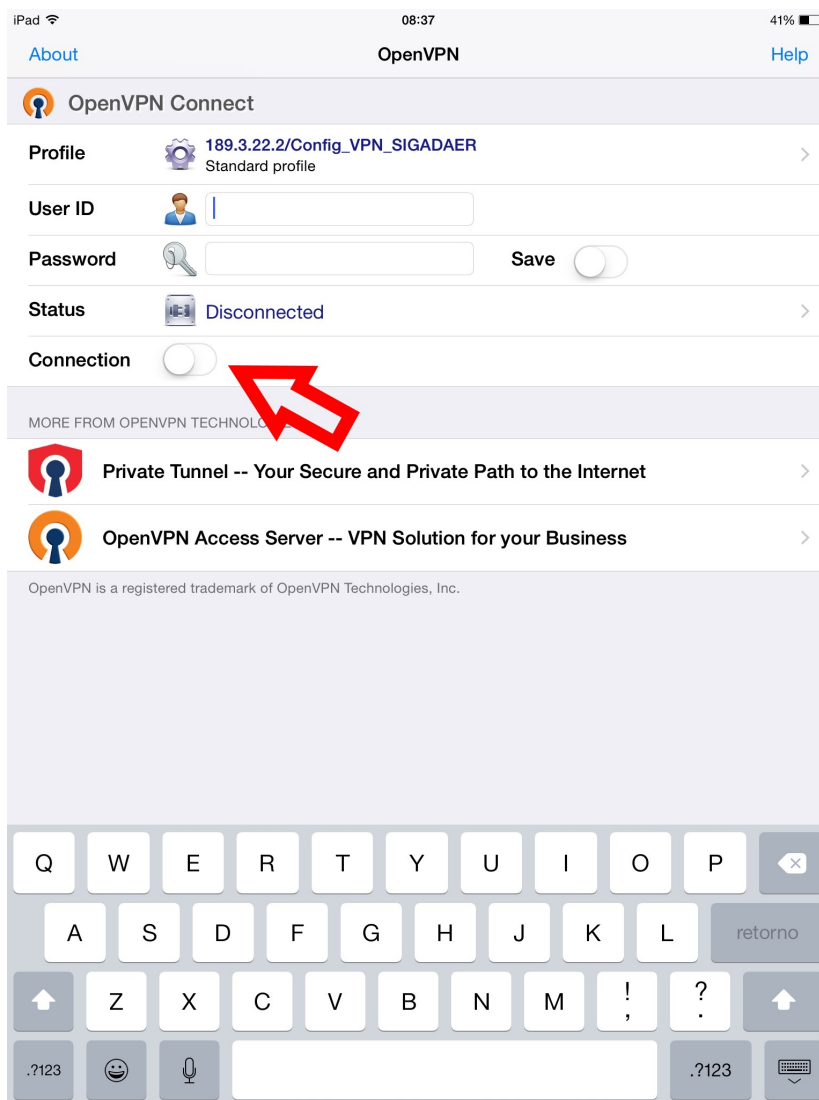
iPad 08:37 41%

About OpenVPN Help

OpenVPN Connect

Profile 189.3.22.2/Config_VPN_SIGADAER
Standard profile

User ID

Password Save

Status Disconnected

Connection

MORE FROM OPENVPN TECHNOLO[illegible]

Private Tunnel -- Your Secure and Private Path to the Internet

OpenVPN Access Server -- VPN Solution for your Business

OpenVPN is a registered trademark of OpenVPN Technologies, Inc.

Q W E R T Y U I O P
A S D F G H J K L retorno
Z X C V B N M ! , ? .
.?123 .?123